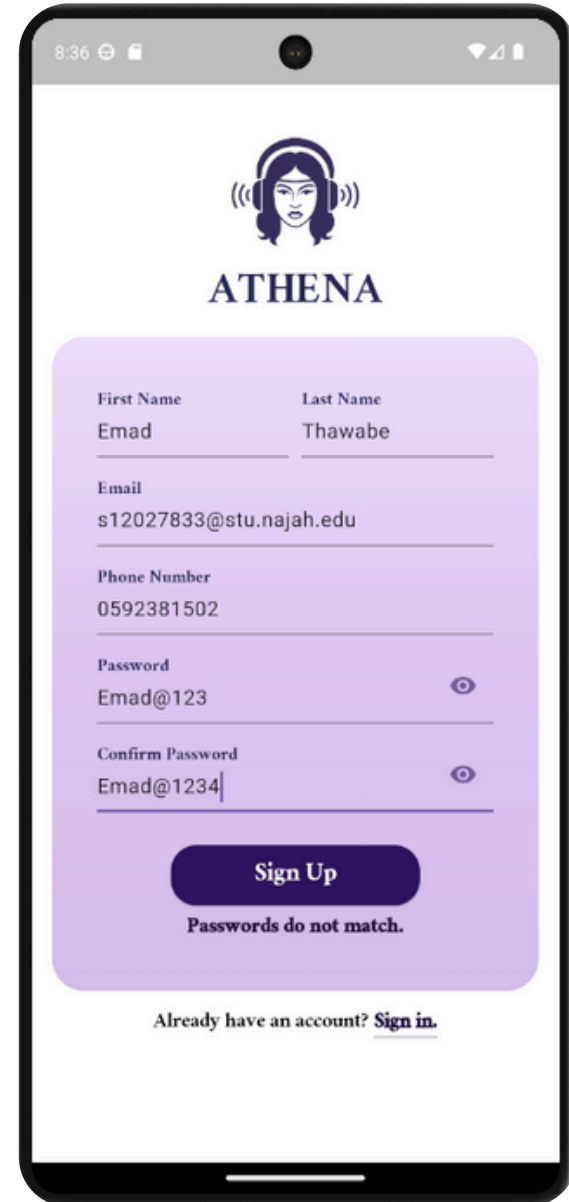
8:36

ATHENA

First Name
Emad

Last Name
Thawabe

Email
s12027833@stu.najah.edu

Phone Number
0592381502

Password
Emad@123

Confirm Password
Emad@1234

Sign Up

Passwords do not match.

Already have an account? Sign in.